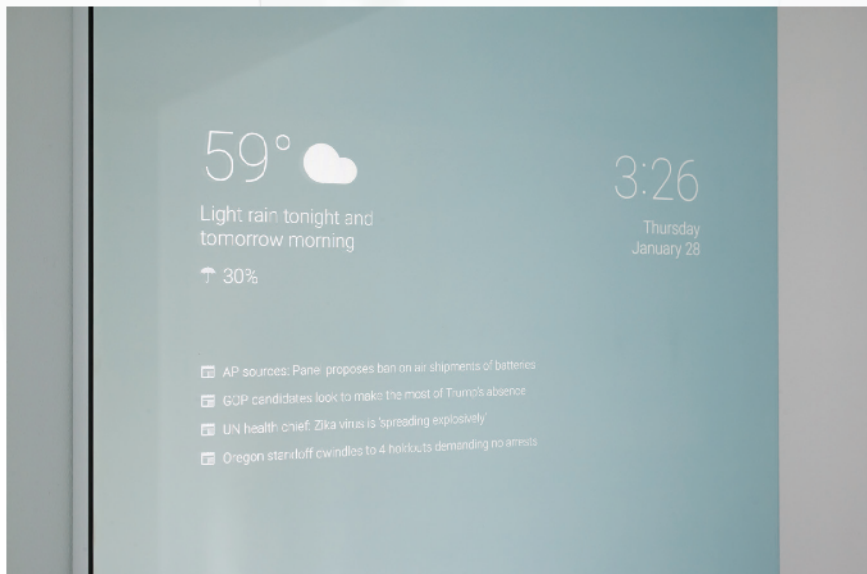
59°

Light rain tonight and tomorrow morning

30%

3:26

Thursday
January 28

AP sources: Panel proposes ban on air shipments of batteries

GOP candidates look to make the most of Trump's absence

UN health chief: Zika virus is 'spreading explosively'

Oregon standoff dwindles to 4 holdouts demanding no arrests